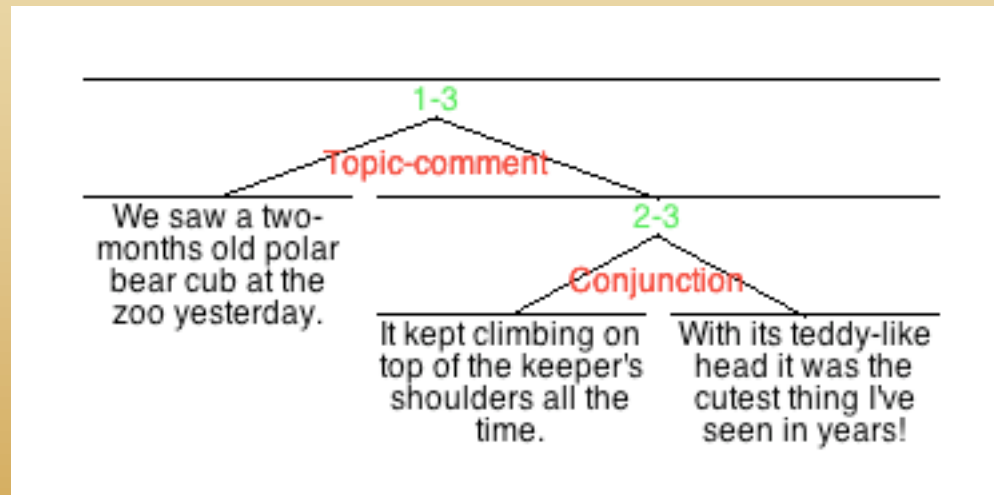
1-3

Topic-comment

We saw a two-months old polar bear cub at the zoo yesterday.

2-3

Conjunction

It kept climbing on top of the keeper's shoulders all the time.

With its teddy-like head it was the cutest thing I've seen in years!